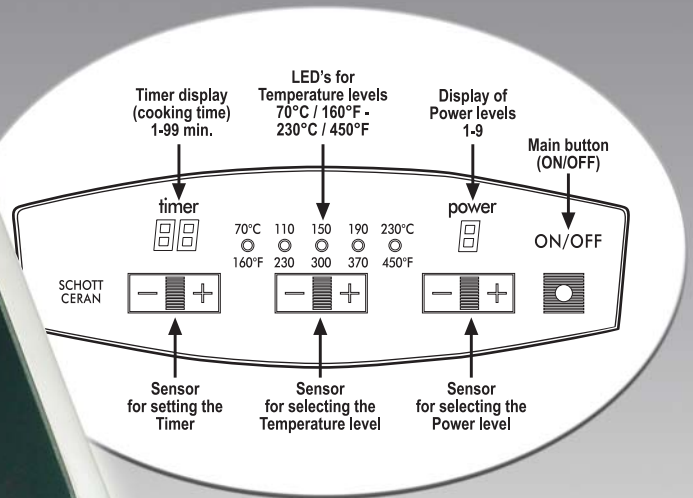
Timer display (cooking time) 1-99 min.

LED's for Temperature levels 70°C / 160°F - 230°C / 450°F

Display of Power levels 1-9

Main button (ON/OFF)

timer

70°C 160°F

110 230

150 300

190 370

230°C 450°F

power

ON/OFF

SCHOTT CERAN

− +

− +

− +

Sensor for setting the Timer

Sensor for selecting the Temperature level

Sensor for selecting the Power level